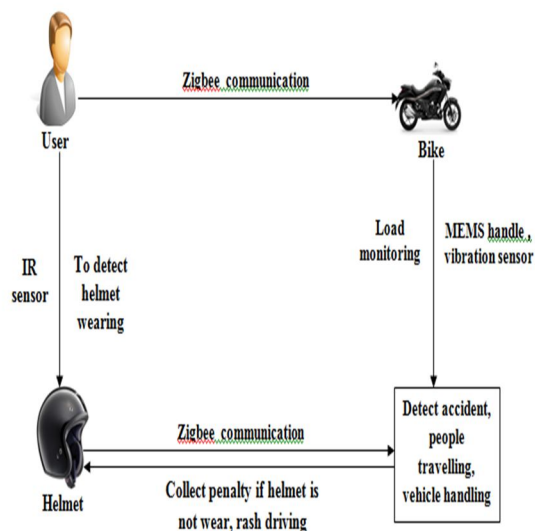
Zigbee communication

User

Bike

IR sensor

To detect helmet wearing

Load monitoring

MEMS handle , vibration sensor

Zigbee communication

Detect accident, people travelling, vehicle handling

Helmet

Collect penalty if helmet is not wear, rash driving